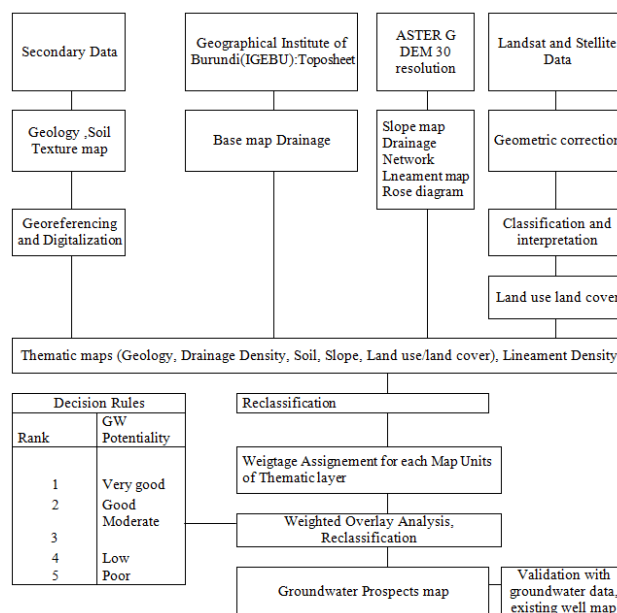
Secondary Data

Geographical Institute of Burundi(IGEBU):Toposheet

ASTER G DEM 30 resolution

Landsat and Stellite Data

Geology ,Soil Texture map

Base map Drainage

Slope map
Drainage Network
Lneament map
Rose diagram

Geometric correction

Georeferencing and Digitalization

Classification and interpretation

Land use land cover

Thematic maps (Geology, Drainage Density, Soil, Slope, Land use/land cover), Lineament Density

Decision Rules

| Rank | GW Potentiality |
|---|---|
| 1 | Very good |
| 2 | Good |
|  | Moderate |
| 3 |  |
| 4 | Low |
| 5 | Poor |

Reclassification

Weigtage Assignement for each Map Units of Thematic layer

Weighted Overlay Analysis, Reclassification

Groundwater Prospects map

Validation with groundwater data, existing well map